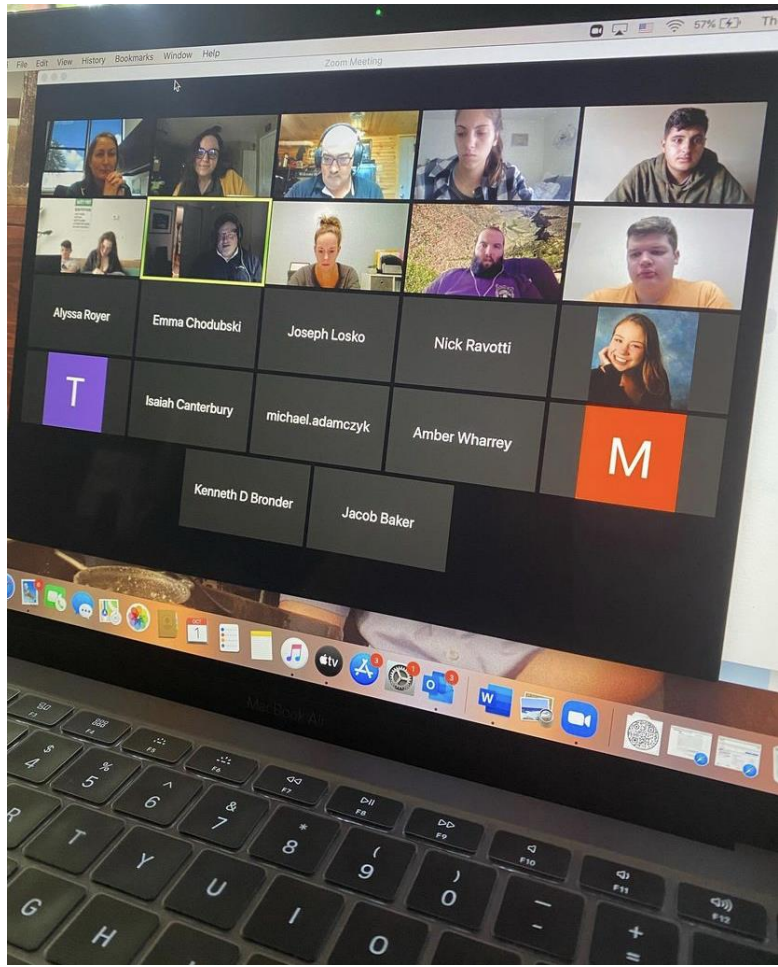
57% Th

File Edit View History Bookmarks Window Help

Zoom Meeting

Alyssa Royer

Emma Chodubski

Joseph Losko

Nick Ravotti

T

Isaiah Canterbury

michael.adamczyk

Amber Wharrey

M

Kenneth D Bronder

Jacob Baker

OCT 1

MacBook Air

F4 F5 F6 F7 F8 F9 F10 F11 F12

$ 4 % 5 ^ 6 & 7 * 8 ( 9 ) 0 _ - + =

R T Y U I O

G H